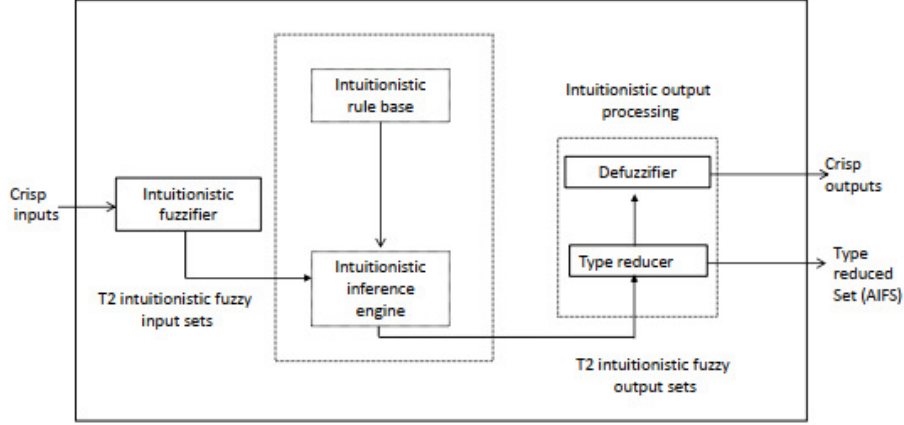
Intuitionistic rule base

Intuitionistic output processing

Crisp inputs

Intuitionistic fuzzifier

Defuzzifier

Crisp outputs

Type reducer

Type reduced Set (AIFS)

Intuitionistic inference engine

T2 intuitionistic fuzzy input sets

T2 intuitionistic fuzzy output sets